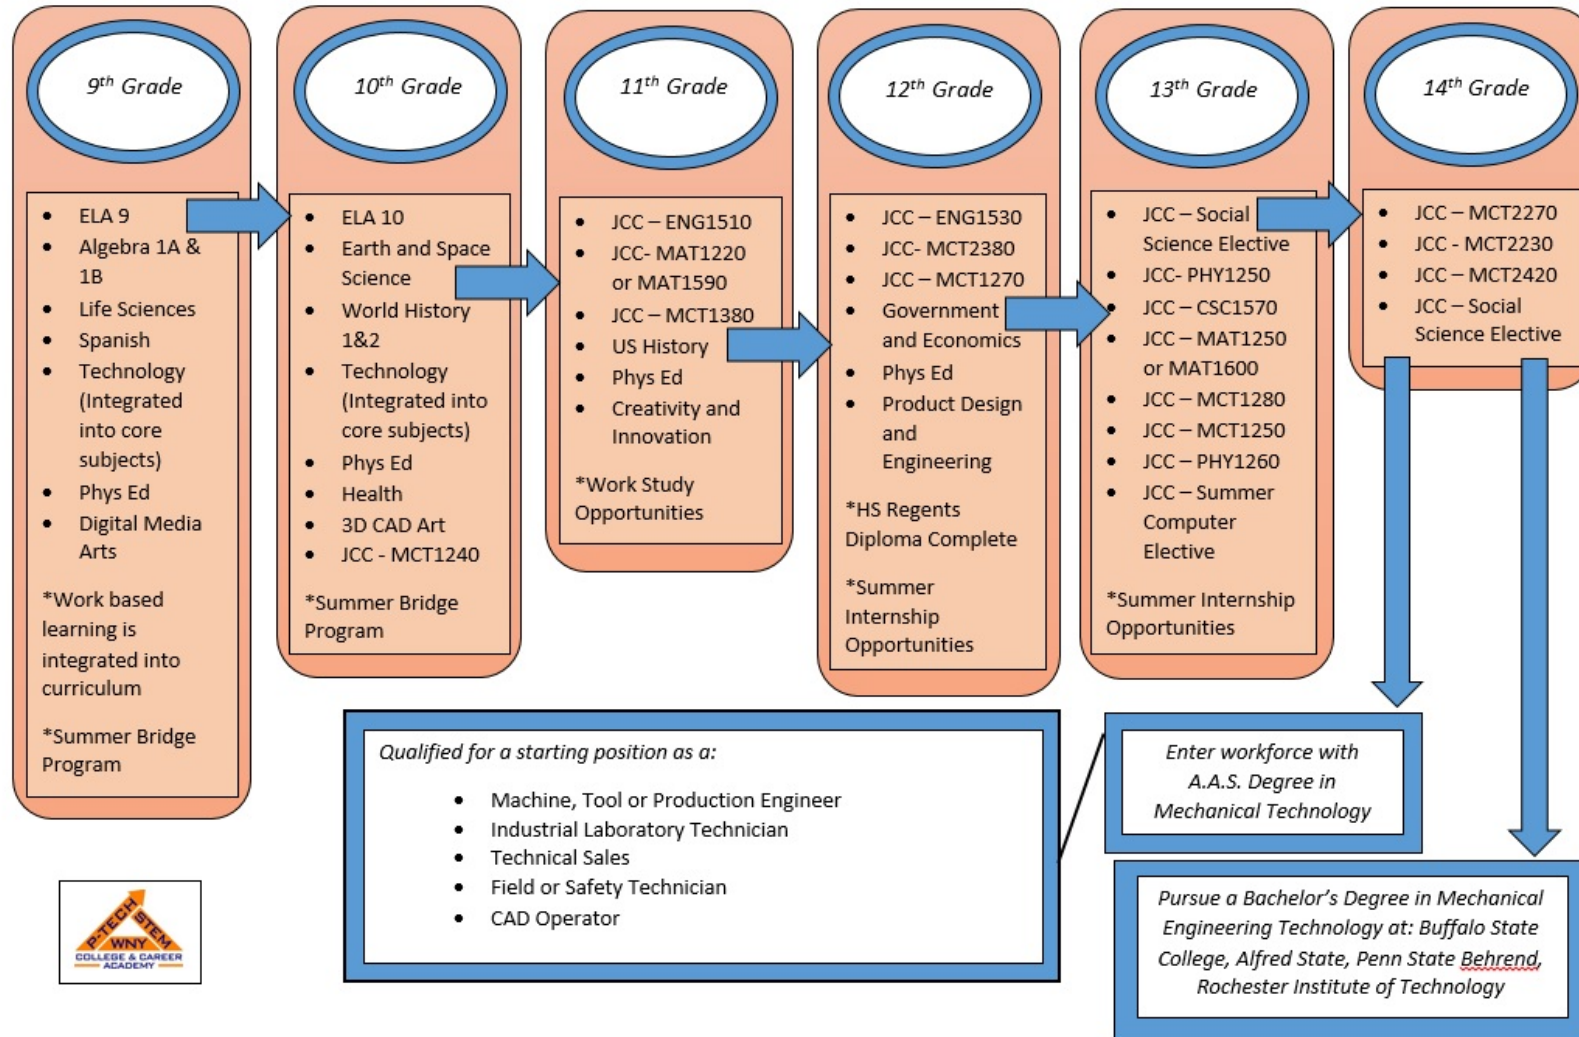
$9^{th}$ Grade

- ELA 9
- Algebra 1A & 1B
- Life Sciences
- Spanish
- Technology (Integrated into core subjects)
- Phys Ed
- Digital Media Arts

*Work based learning is integrated into curriculum

*Summer Bridge Program

$10^{th}$ Grade

- ELA 10
- Earth and Space Science
- World History 1&2
- Technology (Integrated into core subjects)
- Phys Ed
- Health
- 3D CAD Art
- JCC - MCT1240

*Summer Bridge Program

$11^{th}$ Grade

- JCC – ENG1510
- JCC- MAT1220 or MAT1590
- JCC – MCT1380
- US History
- Phys Ed
- Creativity and Innovation

*Work Study Opportunities

$12^{th}$ Grade

- JCC – ENG1530
- JCC- MCT2380
- JCC – MCT1270
- Government and Economics
- Phys Ed
- Product Design and Engineering

*HS Regents Diploma Complete

*Summer Internship Opportunities

$13^{th}$ Grade

- JCC – Social Science Elective
- JCC- PHY1250
- JCC – CSC1570
- JCC – MAT1250 or MAT1600
- JCC – MCT1280
- JCC – MCT1250
- JCC – PHY1260
- JCC – Summer Computer Elective

*Summer Internship Opportunities

$14^{th}$ Grade

- JCC – MCT2270
- JCC - MCT2230
- JCC – MCT2420
- JCC – Social Science Elective

Qualified for a starting position as a:

- Machine, Tool or Production Engineer
- Industrial Laboratory Technician
- Technical Sales
- Field or Safety Technician
- CAD Operator

Enter workforce with A.A.S. Degree in Mechanical Technology

Pursue a Bachelor's Degree in Mechanical Engineering Technology at: Buffalo State College, Alfred State, Penn State Behrend, Rochester Institute of Technology

P-TECH STEM WNY COLLEGE & CAREER ACADEMY